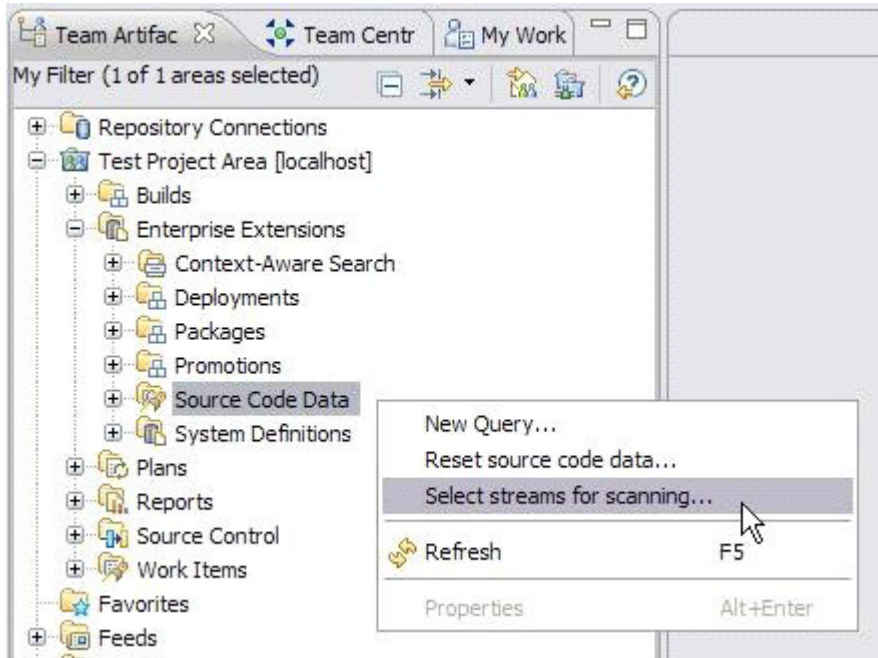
Team Artifac ☒ Team Centr My Work

My Filter (1 of 1 areas selected)

Repository Connections
Test Project Area [localhost]
Builds
Enterprise Extensions
Context-Aware Search
Deployments
Packages
Promotions
Source Code Data
System Definitions
Plans
Reports
Source Control
Work Items
Favorites
Feeds

New Query...
Reset source code data...
Select streams for scanning...
Refresh F5
Properties Alt+Enter